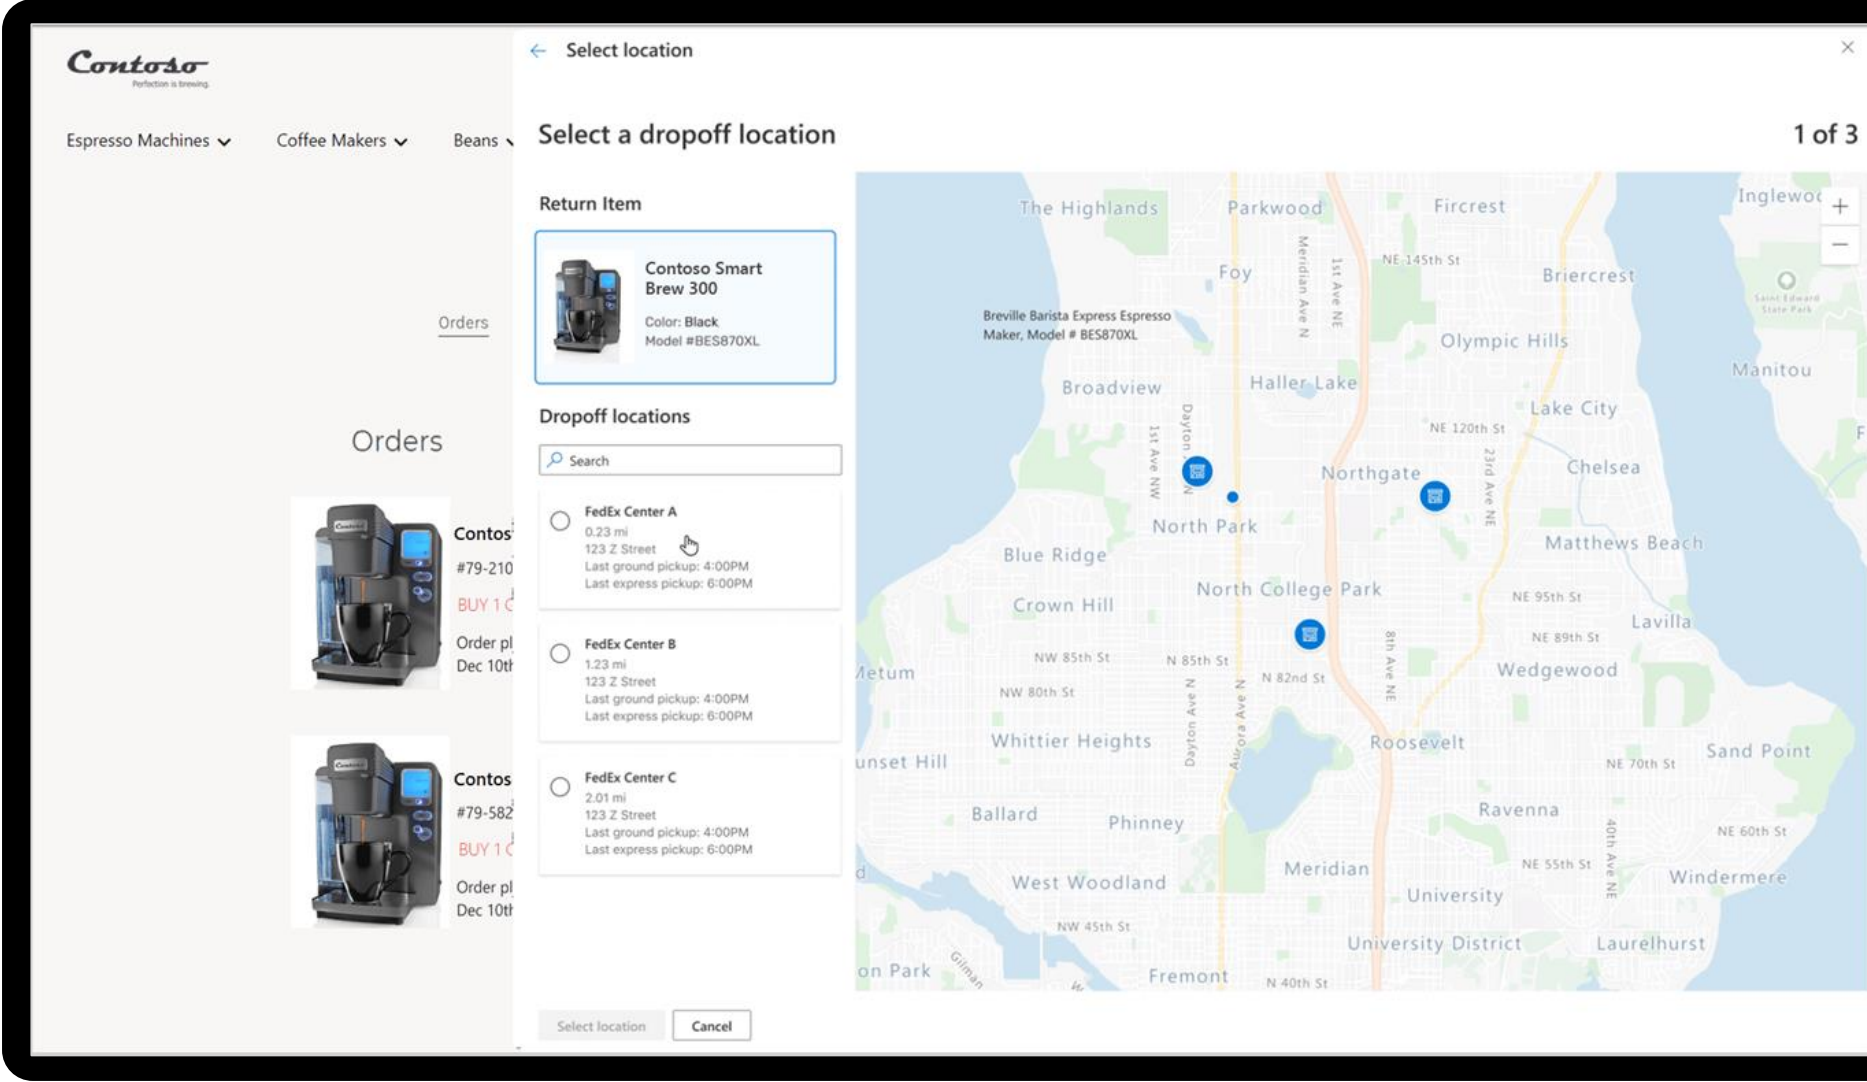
Contoso
Perfection is brewing.

Espresso Machines
Coffee Makers
Beans

Orders

Orders

Contos
#79-210
BUY 1 C
Order pl
Dec 10th

Contos
#79-582
BUY 1 C
Order pl
Dec 10th

Select location

Select a dropoff location

1 of 3

Return Item

Contoso Smart Brew 300
Color: Black
Model #BES870XL

Dropoff locations

Search

FedEx Center A
0.23 mi
123 Z Street
Last ground pickup: 4:00PM
Last express pickup: 6:00PM

FedEx Center B
1.23 mi
123 Z Street
Last ground pickup: 4:00PM
Last express pickup: 6:00PM

FedEx Center C
2.01 mi
123 Z Street
Last ground pickup: 4:00PM
Last express pickup: 6:00PM

Select location
Cancel

The Highlands
Parkwood
Fircrest
Inglewo
Foy
Meridian Ave N
1st Ave NE
NE 145th St
Briercrest
Breville Barista Express Espresso Maker, Model # BES870XL
Olympic Hills
Manitou
Broadview
Haller Lake
Lake City
NE 120th St
1st Ave NW
Dayton
Northgate
23rd Ave NE
Chelsea
North Park
Matthews Beach
Blue Ridge
North College Park
NE 95th St
Crown Hill
Lavilla
NE 89th St
NW 85th St
N 85th St
8th Ave NE
etum
N 82nd St
Wedgewood
NW 80th St
Dayton Ave N
Aurora Ave N
Whittier Heights
Roosevelt
Sand Point
unset Hill
NE 70th St
Ballard
Phinney
Ravenna
40th Ave NE
NE 60th St
NE 55th St
Meridian
Windermere
West Woodland
University
NW 45th St
University District
Laurelhurst
on Park
Gilman
Fremont
N 40th St